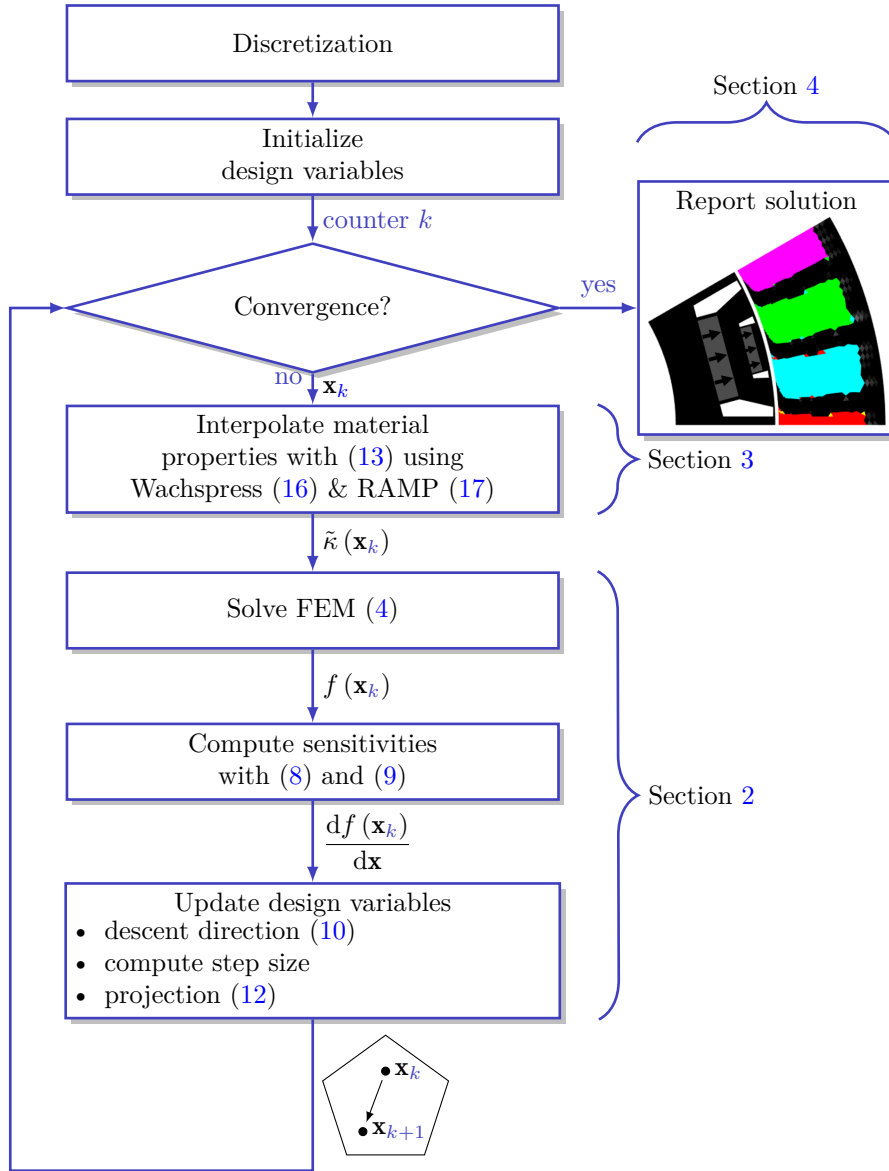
Discretization

Initialize design variables

counter $k$

Convergence?

yes

no

$\mathbf{x}_k$

Section 4

Report solution

Interpolate material properties with (13) using Wachspress (16) & RAMP (17)

Section 3

$\tilde{\kappa}(\mathbf{x}_k)$

Solve FEM (4)

$f(\mathbf{x}_k)$

Compute sensitivities with (8) and (9)

Section 2

$\frac{\mathrm{d}f(\mathbf{x}_k)}{\mathrm{d}\mathbf{x}}$

Update design variables
- descent direction (10)
- compute step size
- projection (12)

$\mathbf{x}_k$

$\mathbf{x}_{k+1}$